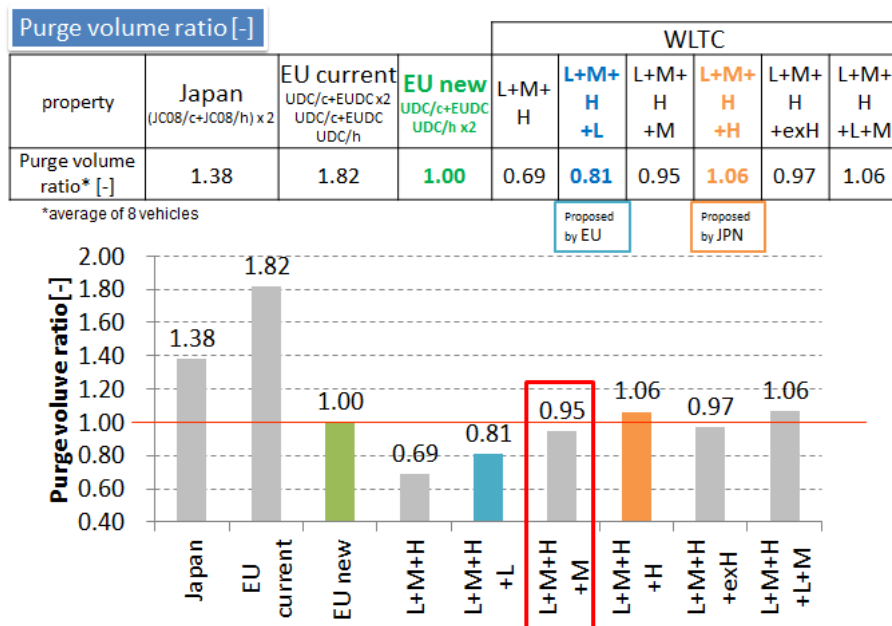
Purge volume ratio [-]

| property | Japan (JC08/c+JC08/h) x 2 | EU current UDC/c+EUDC x2 UDC/c+EUDC UDC/h | EU new UDC/c+EUDC UDC/h x2 | L+M+H | L+M+H +L | L+M+H +M | L+M+H +H | L+M+H +exH | L+M+H +L+M |
|---|---|---|---|---|---|---|---|---|---|
| Purge volume ratio* [-] | 1.38 | 1.82 | 1.00 | 0.69 | 0.81 | 0.95 | 1.06 | 0.97 | 1.06 |

WLTC

*average of 8 vehicles

Proposed by EU

Proposed by JPN

Purge voluve ratio [-]

2.00
1.80
1.60
1.40
1.20
1.00
0.80
0.60
0.40

1.38
1.82
1.00
0.69
0.81
0.95
1.06
0.97
1.06

Japan
EU current
EU new
L+M+H
L+M+H +L
L+M+H +M
L+M+H +H
L+M+H +exH
L+M+H +L+M